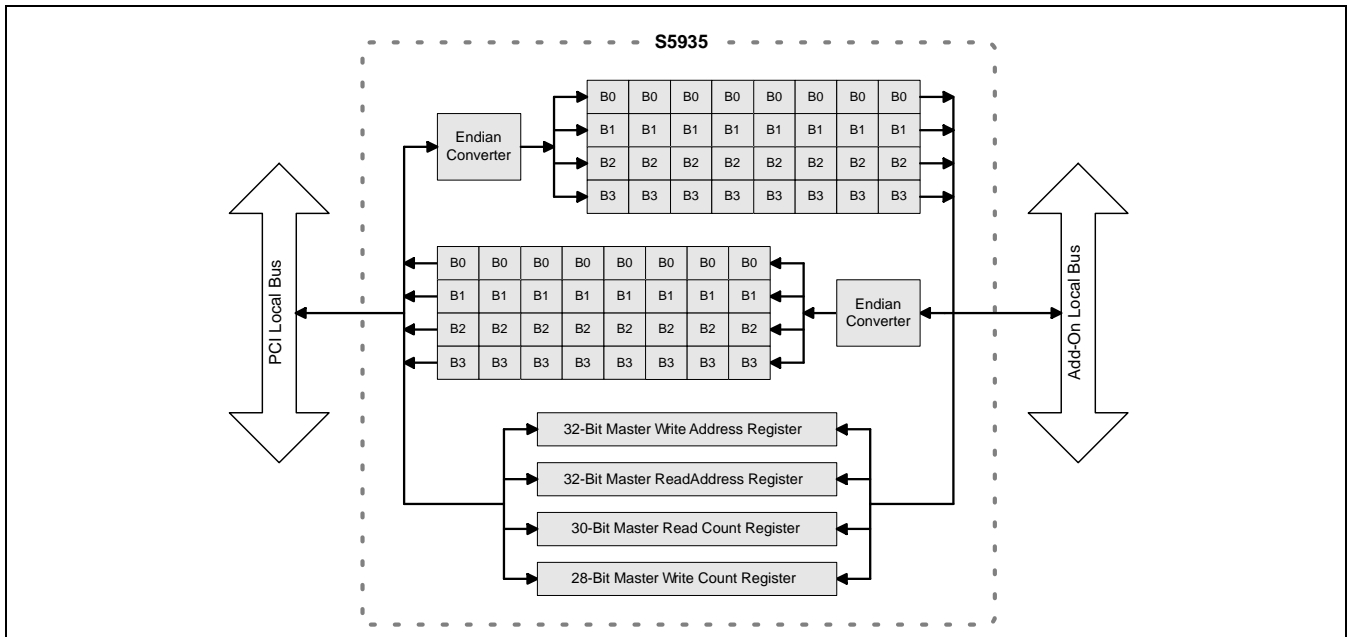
S5935

Endian Converter

| B0 | B0 | B0 | B0 | B0 | B0 | B0 | B0 |
|---|---|---|---|---|---|---|---|
| B1 | B1 | B1 | B1 | B1 | B1 | B1 | B1 |
| B2 | B2 | B2 | B2 | B2 | B2 | B2 | B2 |
| B3 | B3 | B3 | B3 | B3 | B3 | B3 | B3 |

PCI Local Bus

| B0 | B0 | B0 | B0 | B0 | B0 | B0 | B0 |
|---|---|---|---|---|---|---|---|
| B1 | B1 | B1 | B1 | B1 | B1 | B1 | B1 |
| B2 | B2 | B2 | B2 | B2 | B2 | B2 | B2 |
| B3 | B3 | B3 | B3 | B3 | B3 | B3 | B3 |

Endian Converter

Add-On Local Bus

32-Bit Master Write Address Register

32-Bit Master ReadAddress Register

30-Bit Master Read Count Register

28-Bit Master Write Count Register